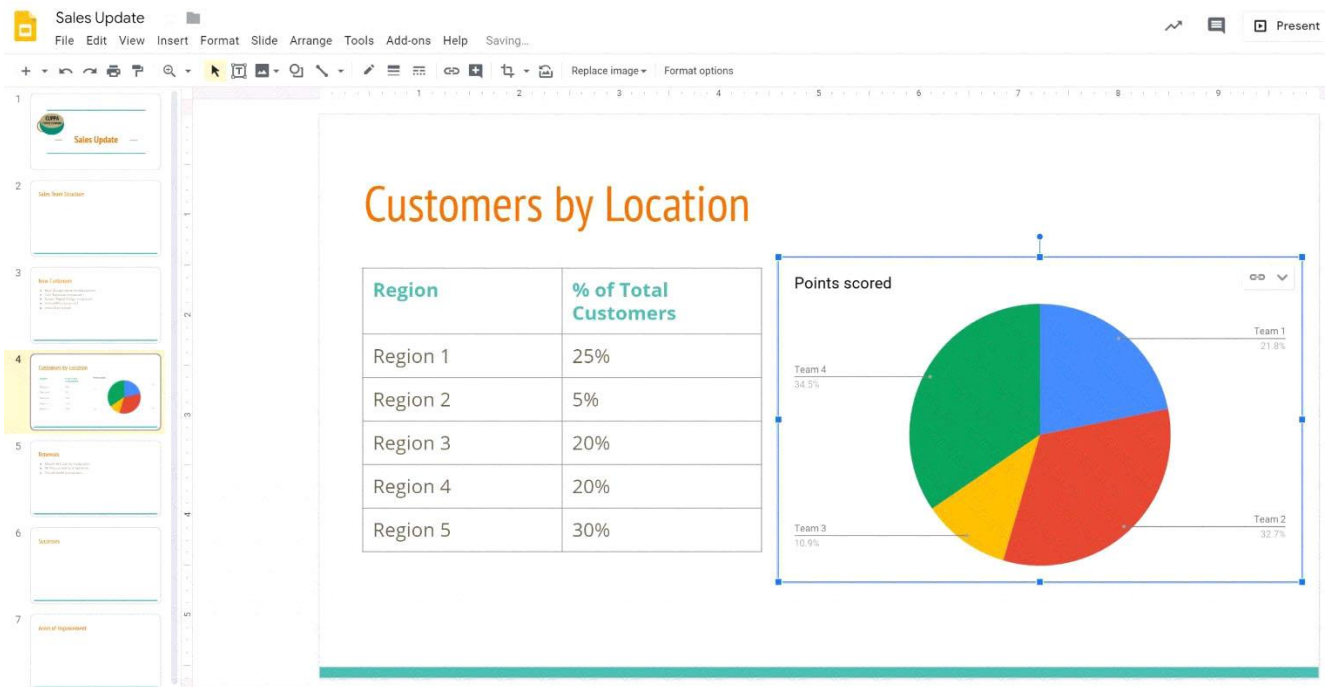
Sales Update
File Edit View Insert Format Slide Arrange Tools Add-ons Help Saving...
Present
Replace image ▾ Format options

1
Sales Update
2
Sales Team Structure
3
New Customers
4
Customers by Location
5
Referrals
6
Successes
7
Areas of Improvement

Customers by Location

| Region | % of Total Customers |
|---|---|
| Region 1 | 25% |
| Region 2 | 5% |
| Region 3 | 20% |
| Region 4 | 20% |
| Region 5 | 30% |

Points scored
Team 1
21.8%
Team 4
34.5%
Team 3
10.9%
Team 2
32.7%